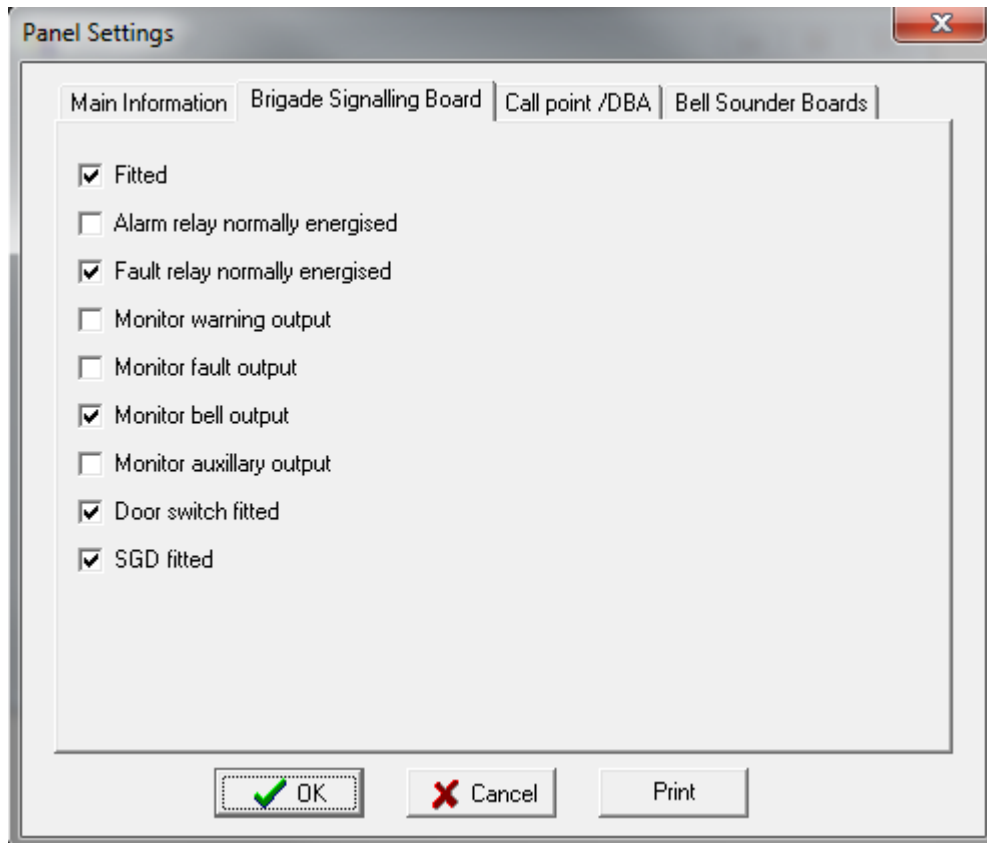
Panel Settings

Main Information | Brigade Signalling Board | Call point /DBA | Bell Sounder Boards

☑ Fitted
☐ Alarm relay normally energised
☑ Fault relay normally energised
☐ Monitor warning output
☐ Monitor fault output
☑ Monitor bell output
☐ Monitor auxillary output
☑ Door switch fitted
☑ SGD fitted

OK | Cancel | Print